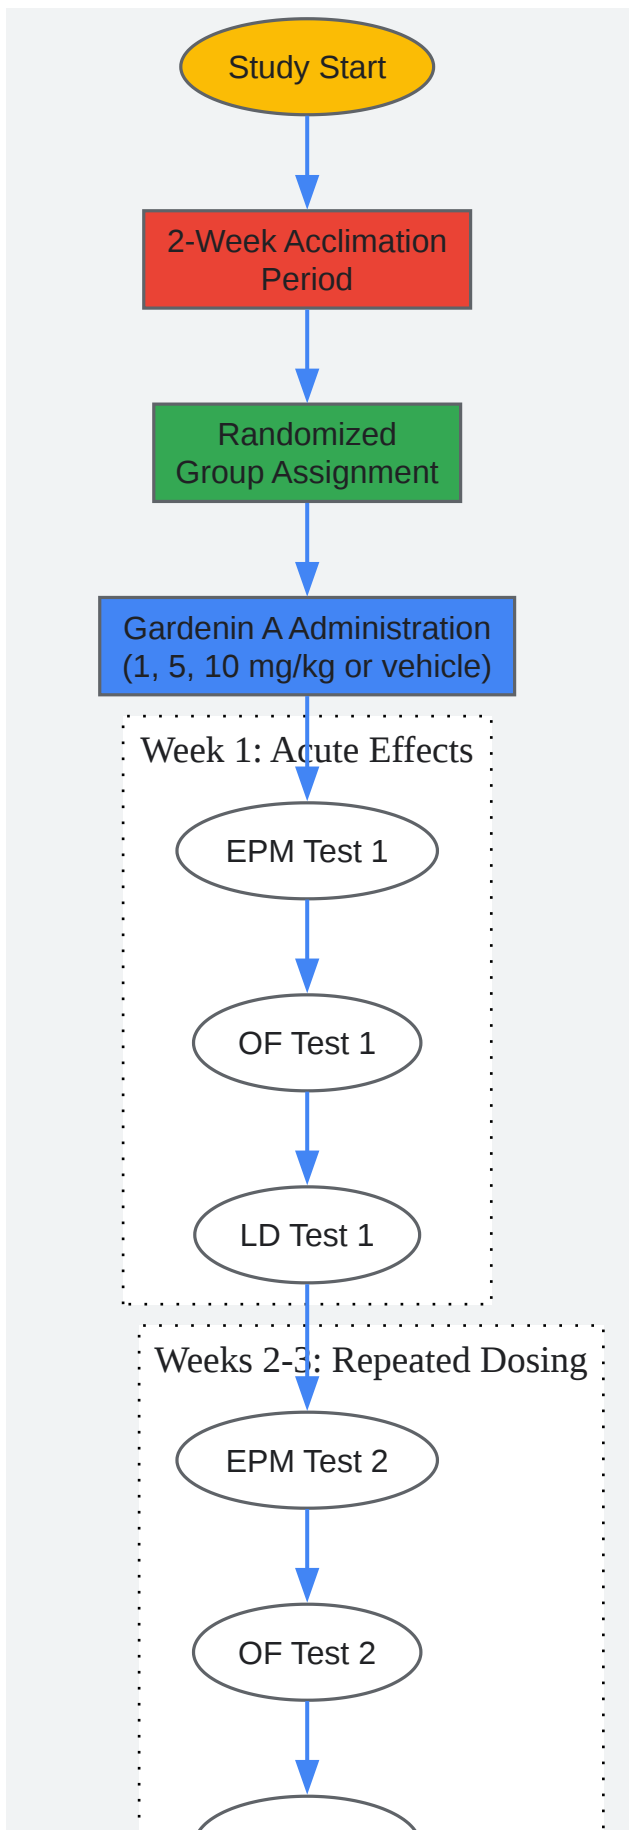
Study Start

2-Week Acclimation Period

Randomized Group Assignment

Gardenin A Administration (1, 5, 10 mg/kg or vehicle)

Week 1: Acute Effects

EPM Test 1

OF Test 1

LD Test 1

Weeks 2-3: Repeated Dosing

EPM Test 2

OF Test 2